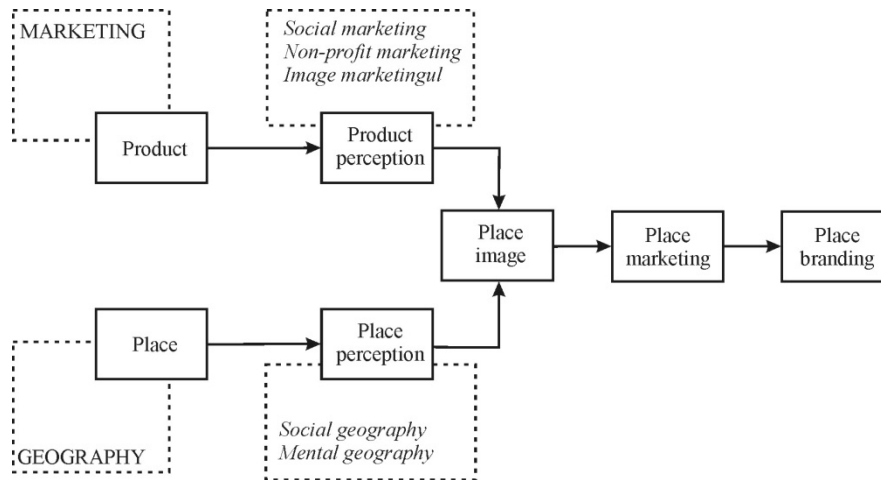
MARKETING

Social marketing
Non-profit marketing
Image marketingul

Product

Product perception

Place image

Place marketing

Place branding

Place

Place perception

GEOGRAPHY

Social geography
Mental geography